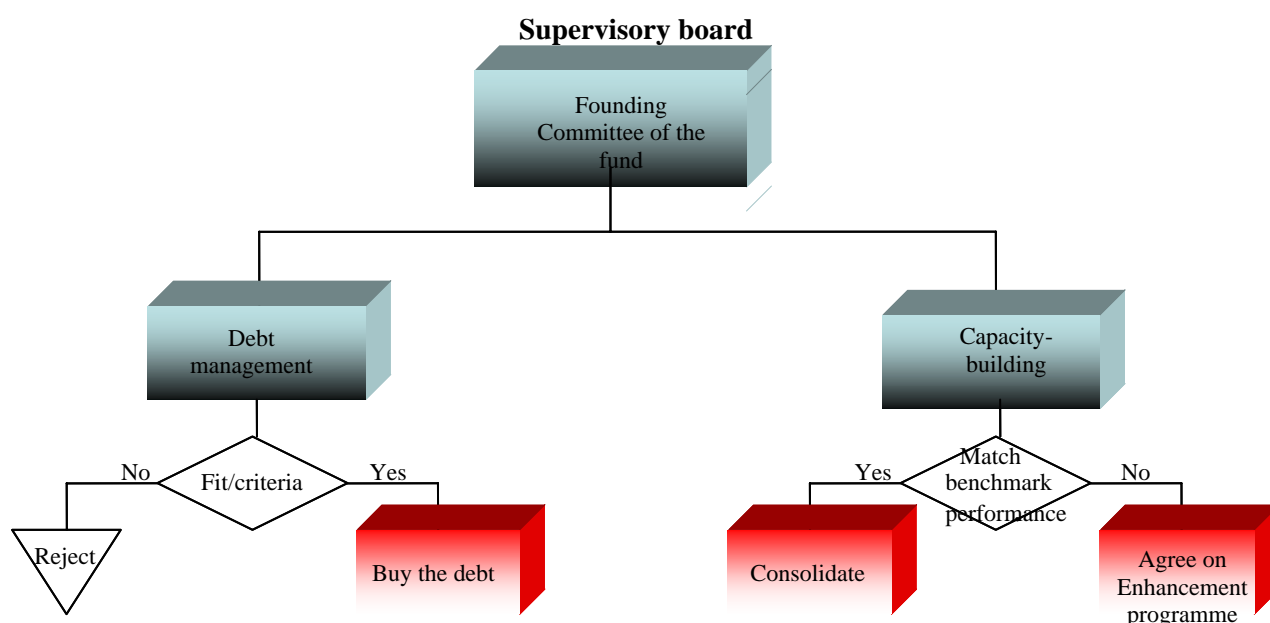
Supervisory board

Founding Committee of the fund

Debt management

Capacity-building

No

Fit/criteria

Yes

Reject

Buy the debt

Yes

Match benchmark performance

No

Consolidate

Agree on Enhancement programme